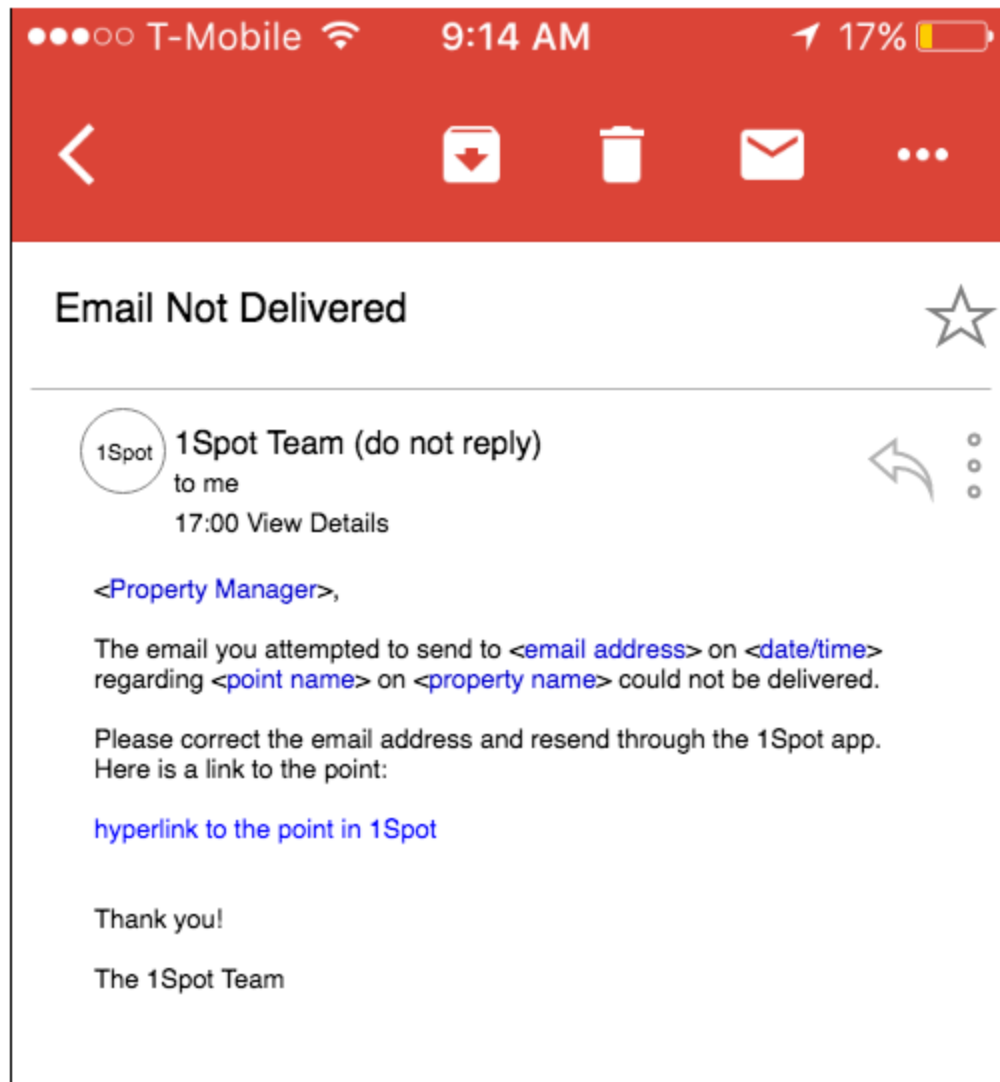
●●●○○ T-Mobile 9:14 AM 17%

Email Not Delivered

1Spot

1Spot Team (do not reply)
to me
17:00 View Details

<Property Manager>,

The email you attempted to send to <email address> on <date/time> regarding <point name> on <property name> could not be delivered.

Please correct the email address and resend through the 1Spot app. Here is a link to the point:

hyperlink to the point in 1Spot

Thank you!

The 1Spot Team